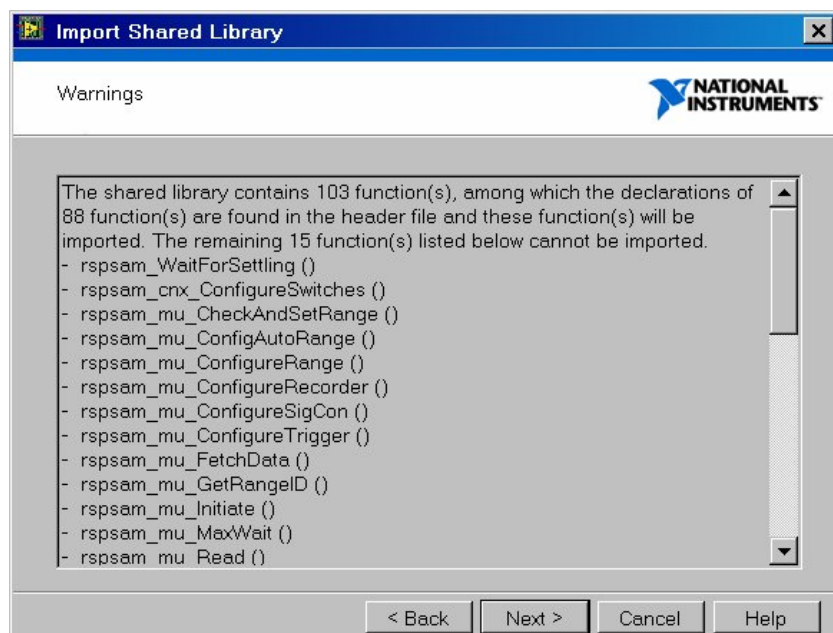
Import Shared Library

Warnings

NATIONAL INSTRUMENTS

The shared library contains 103 function(s), among which the declarations of 88 function(s) are found in the header file and these function(s) will be imported. The remaining 15 function(s) listed below cannot be imported.
- rspsam_WaitForSettling ()
- rspsam_cnx_ConfigureSwitches ()
- rspsam_mu_CheckAndSetRange ()
- rspsam_mu_ConfigAutoRange ()
- rspsam_mu_ConfigureRange ()
- rspsam_mu_ConfigureRecorder ()
- rspsam_mu_ConfigureSigCon ()
- rspsam_mu_ConfigureTrigger ()
- rspsam_mu_FetchData ()
- rspsam_mu_GetRangeID ()
- rspsam_mu_Initiate ()
- rspsam_mu_MaxWait ()
- rspsam_mu_Read ()

< Back Next > Cancel Help